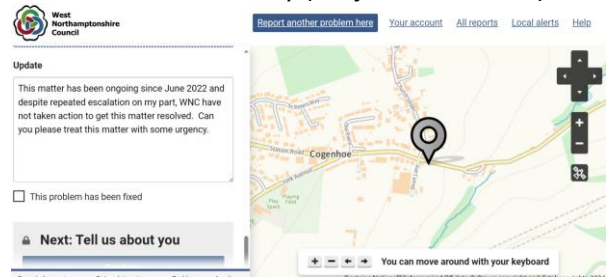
West Northamptonshire Council

Report another problem here Your account All reports Local alerts Help

Update

This matter has been ongoing since June 2022 and despite repeated escalation on my part, WNC have not taken action to get this matter resolved. Can you please treat this matter with some urgency.

This problem has been fixed

Next: Tell us about you

Cogenhoe

+ − ← → You can move around with your keyboard